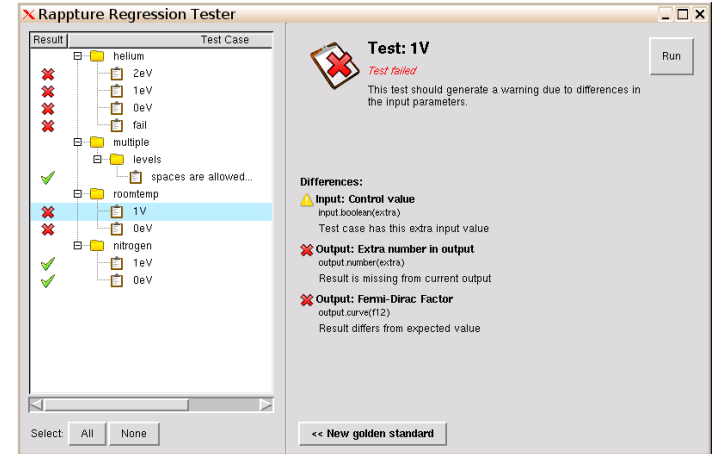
Rappture Regression Tester

| Result | Test Case |
|---|---|
| | helium |
| ✗ | 2eV |
| ✗ | 1eV |
| ✗ | 0eV |
| ✗ | fail |
| | multiple |
| | levels |
| ✓ | spaces are allowed... |
| | roomtemp |
| ✗ | 1V |
| ✗ | 0eV |
| | nitrogen |
| ✓ | 1eV |
| ✓ | 0eV |

Select: All None

Test: 1V

Test failed

This test should generate a warning due to differences in the input parameters.

Run

Differences:

Input: Control value
input.boolean(extra)
Test case has this extra input value

Output: Extra number in output
output.number(extra)
Result is missing from current output

Output: Fermi-Dirac Factor
output.curve(f12)
Result differs from expected value

<< New golden standard